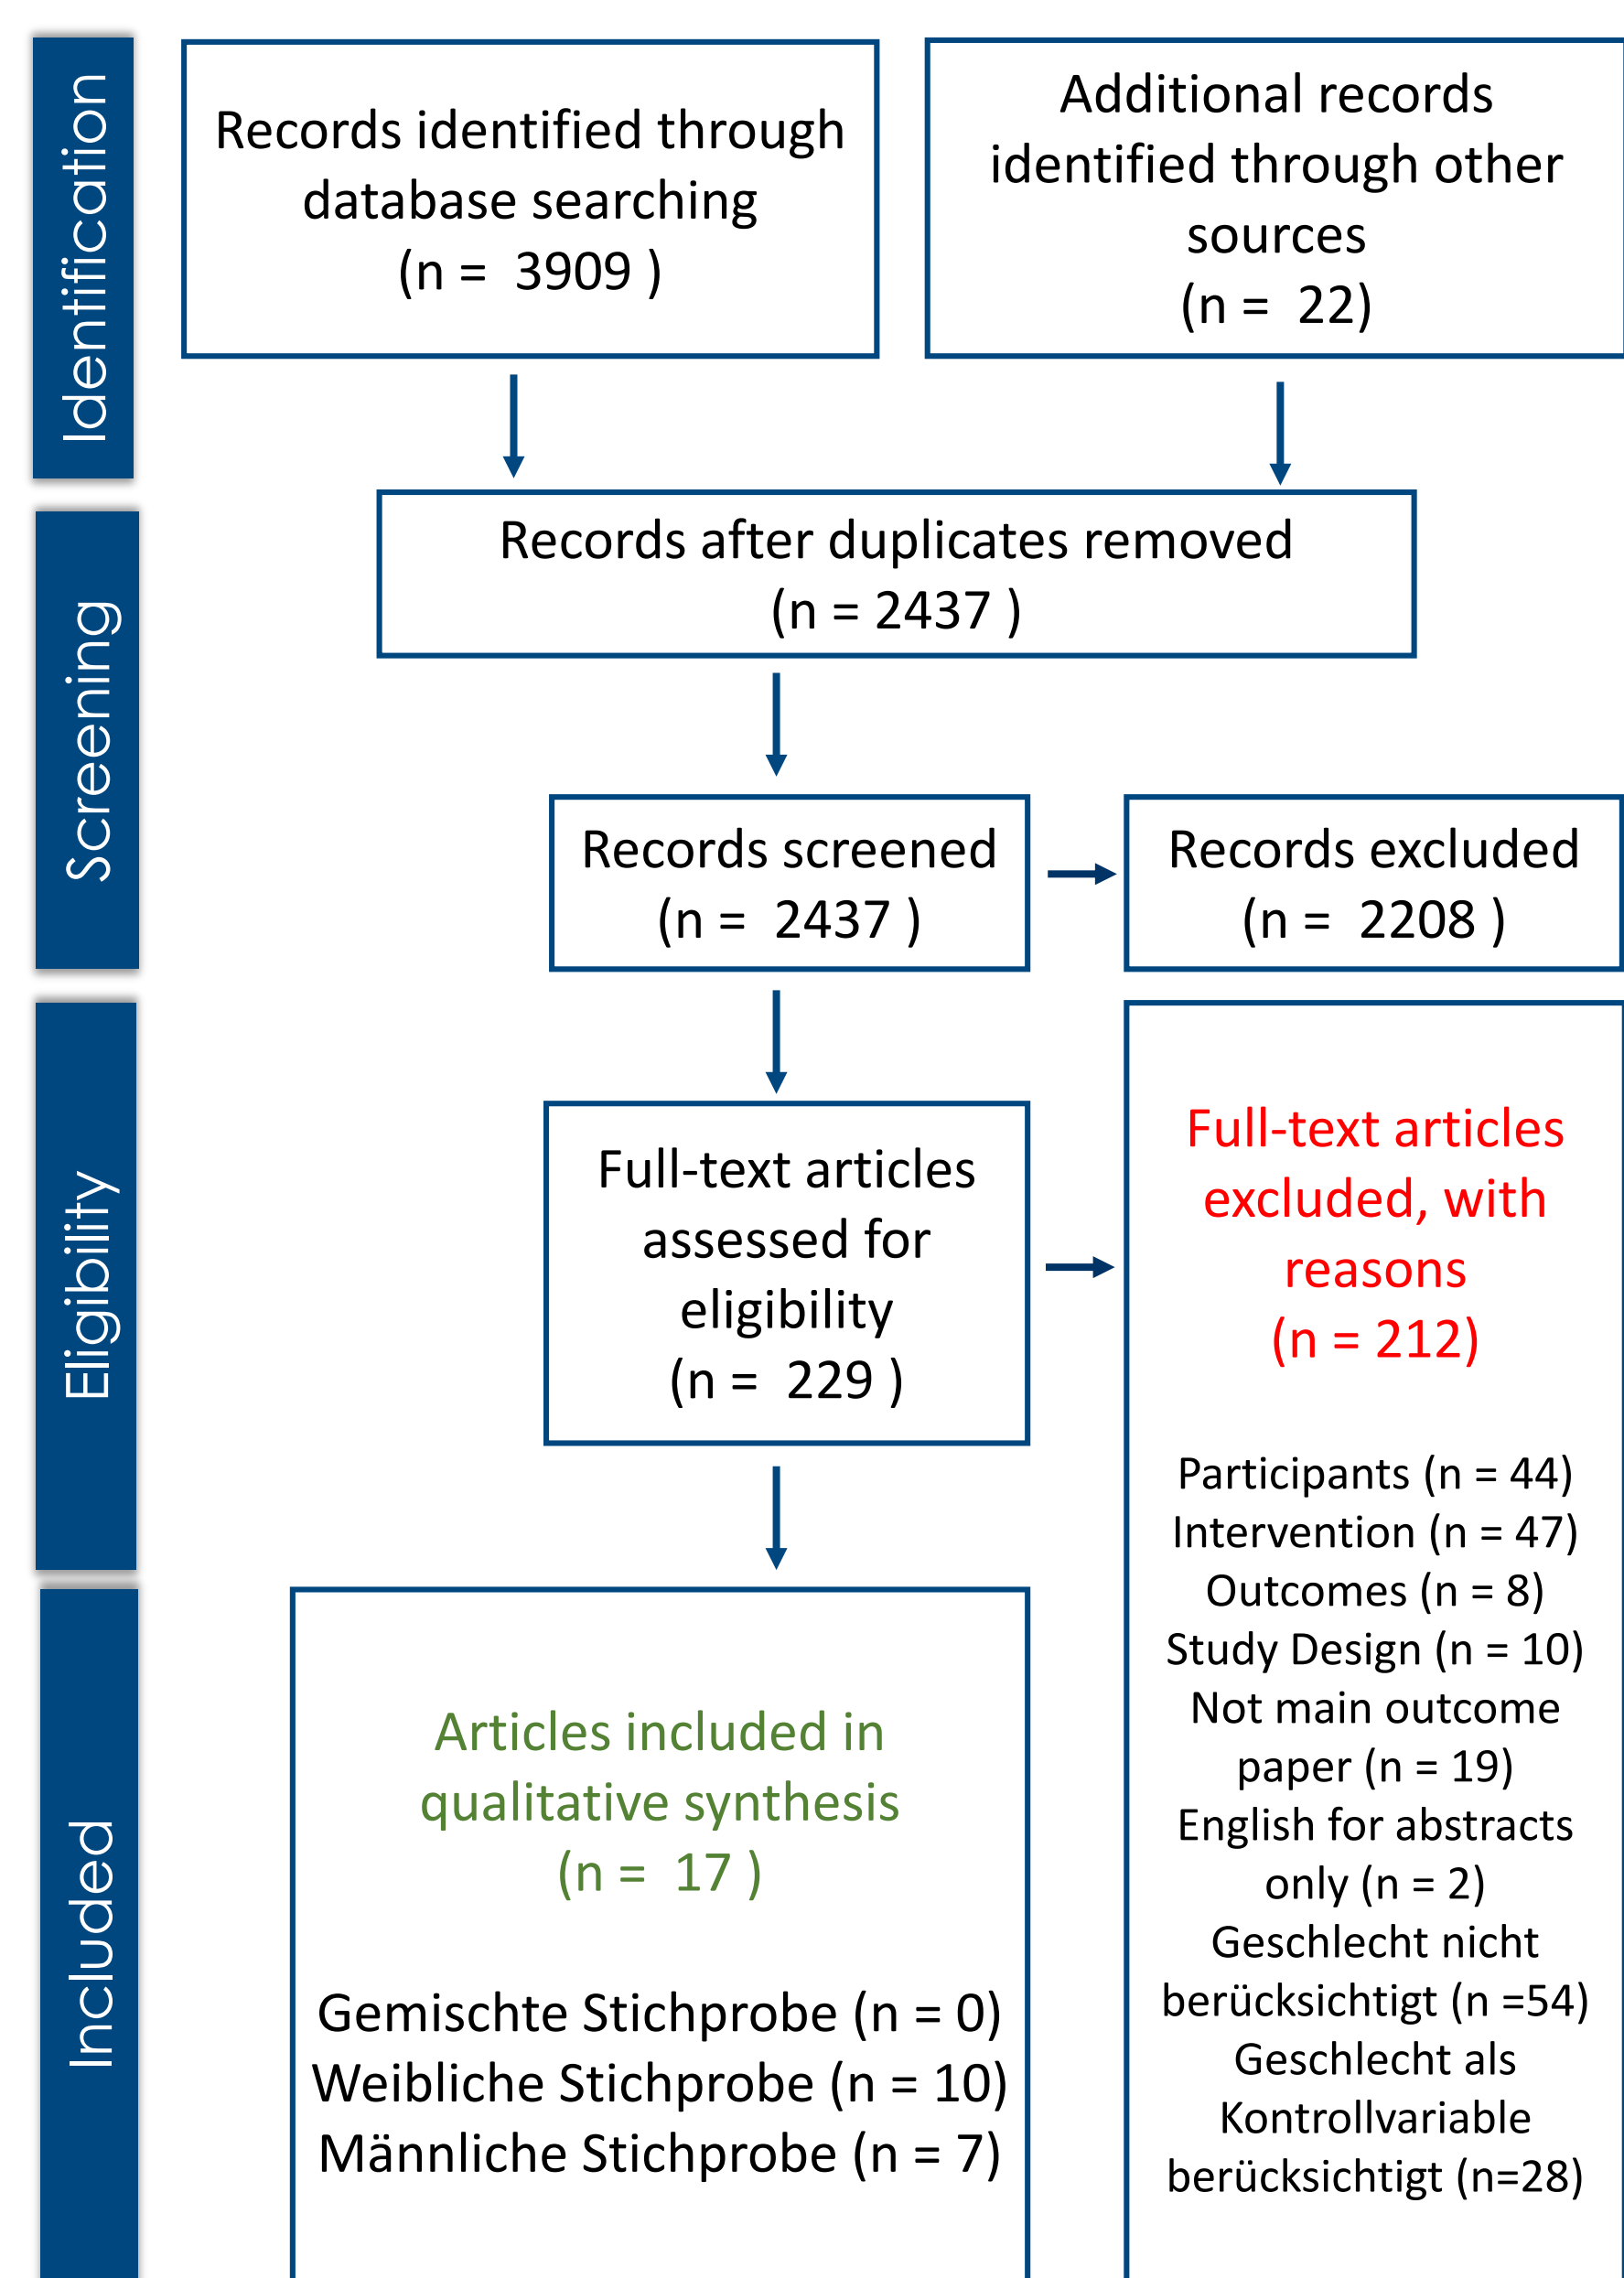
Identification

Records identified through database searching (n = 3909 )

Additional records identified through other sources (n = 22)

Screening

Records after duplicates removed (n = 2437 )

Records screened (n = 2437 )

Records excluded (n = 2208 )

Eligibility

Full-text articles assessed for eligibility (n = 229 )

Full-text articles excluded, with reasons (n = 212)

Participants (n = 44)
Intervention (n = 47)
Outcomes (n = 8)
Study Design (n = 10)
Not main outcome paper (n = 19)
English for abstracts only (n = 2)
Geschlecht nicht berücksichtigt (n =54)
Geschlecht als Kontrollvariable berücksichtigt (n=28)

Included

Articles included in qualitative synthesis (n = 17 )

Gemischte Stichprobe (n = 0)
Weibliche Stichprobe (n = 10)
Männliche Stichprobe (n = 7)